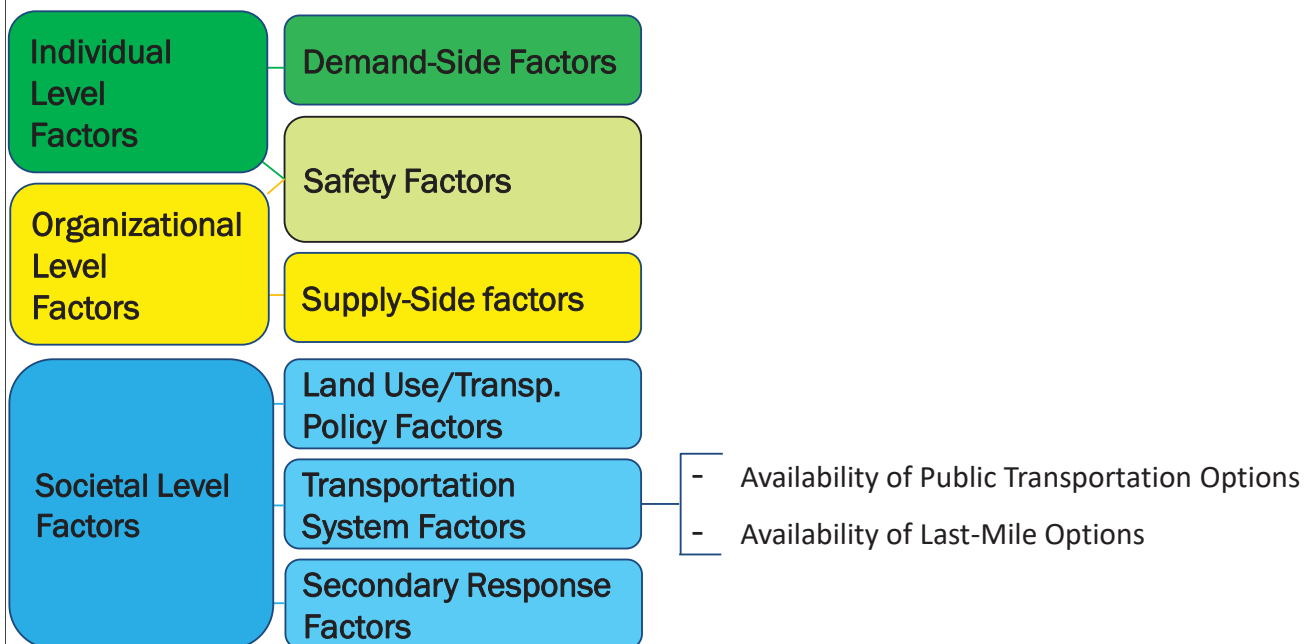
Individual Level Factors

Demand-Side Factors

Safety Factors

Organizational Level Factors

Supply-Side factors

Societal Level Factors

Land Use/Transp. Policy Factors

Transportation System Factors

- Availability of Public Transportation Options
- Availability of Last-Mile Options

Secondary Response Factors